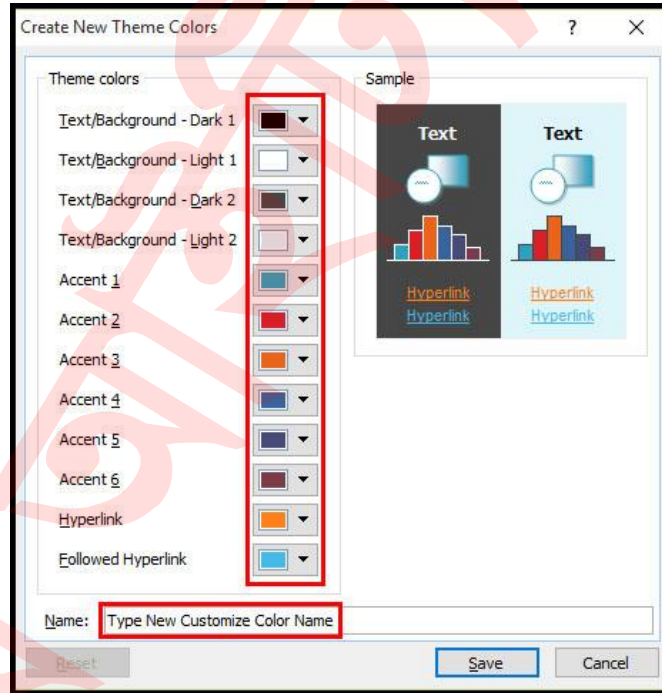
Create New Theme Colors
?
X

Theme colors
Text/Background - Dark 1
Text/Background - Light 1
Text/Background - Dark 2
Text/Background - Light 2
Accent 1
Accent 2
Accent 3
Accent 4
Accent 5
Accent 6
Hyperlink
Followed Hyperlink

Sample
Text
Hyperlink
Hyperlink
Text
Hyperlink
Hyperlink

Name: Type New Customize Color Name

Reset
Save
Cancel